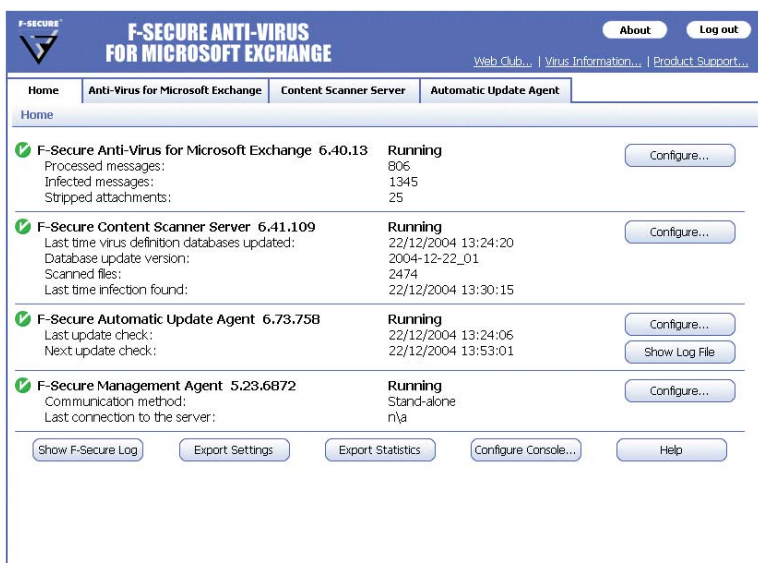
F-SECURE

F-SECURE ANTI-VIRUS FOR MICROSOFT EXCHANGE

About

Log out

Web Club... | Virus Information... | Product Support...

Home | Anti-Virus for Microsoft Exchange | Content Scanner Server | Automatic Update Agent

Home

F-Secure Anti-Virus for Microsoft Exchange 6.40.13
Processed messages:
Infected messages:
Stripped attachments:

Running
806
1345
25

Configure...

F-Secure Content Scanner Server 6.41.109
Last time virus definition databases updated:
Database update version:
Scanned files:
Last time infection found:

Running
22/12/2004 13:24:20
2004-12-22_01
2474
22/12/2004 13:30:15

Configure...

F-Secure Automatic Update Agent 6.73.758
Last update check:
Next update check:

Running
22/12/2004 13:24:06
22/12/2004 13:53:01

Configure...

Show Log File

F-Secure Management Agent 5.23.6872
Communication method:
Last connection to the server:

Running
Stand-alone
n\a

Configure...

Show F-Secure Log

Export Settings

Export Statistics

Configure Console...

Help